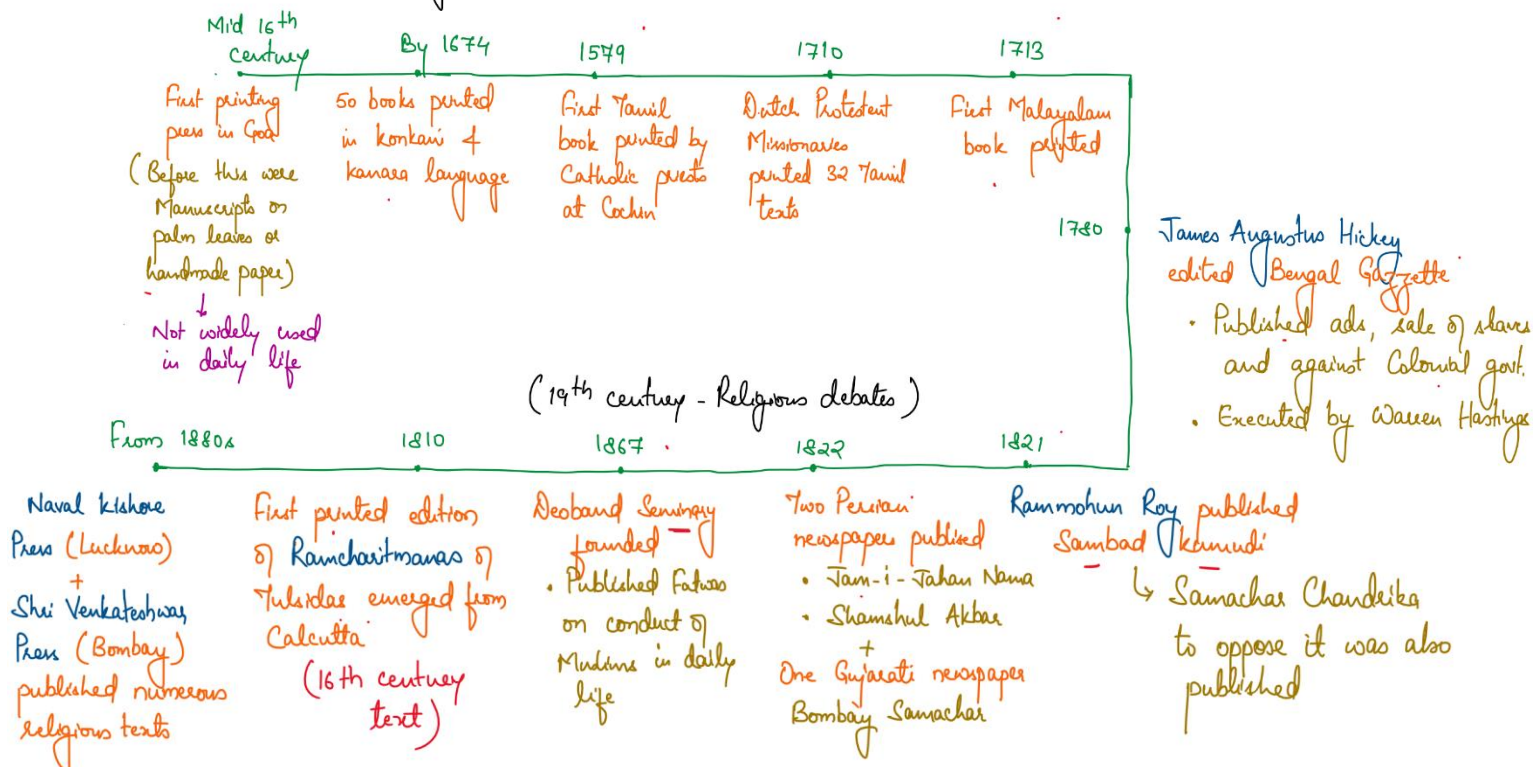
Mid 16th century

By 1674

1579

1710

1713

First printing press in Goa

(Before this were Manuscripts on palm leaves or handmade paper)

Not widely used in daily life

50 books printed in konkani & kanara language

First Tamil book printed by Catholic priests at Cochin

Dutch Protestant Missionaries printed 32 Tamil texts

First Malayalam book printed

1780

James Augustus Hickey edited Bengal Gazette

· Published ads, sale of slaves and against Colonial govt.

· Executed by Warren Hastings

(19th century - Religious debates)

From 1880s

1810

1867

1822

1821

Naval kishore Press (Lucknow) + Shri Venkateshwar Press (Bombay) published numerous religious texts

First printed edition of Ramcharitmanas of Tulsidas emerged from Calcutta (16th century text)

Deoband Seminary founded

· Published Fatwas on conduct of Muslims in daily life

Two Persian newspapers published

· Jam-i-Jahan Nama

· Shamshul Akbar

+

One Gujarati newspaper Bombay Samachar

Rammohun Roy published Sambad Kaumudi

↳ Samachar Chandrika to oppose it was also published